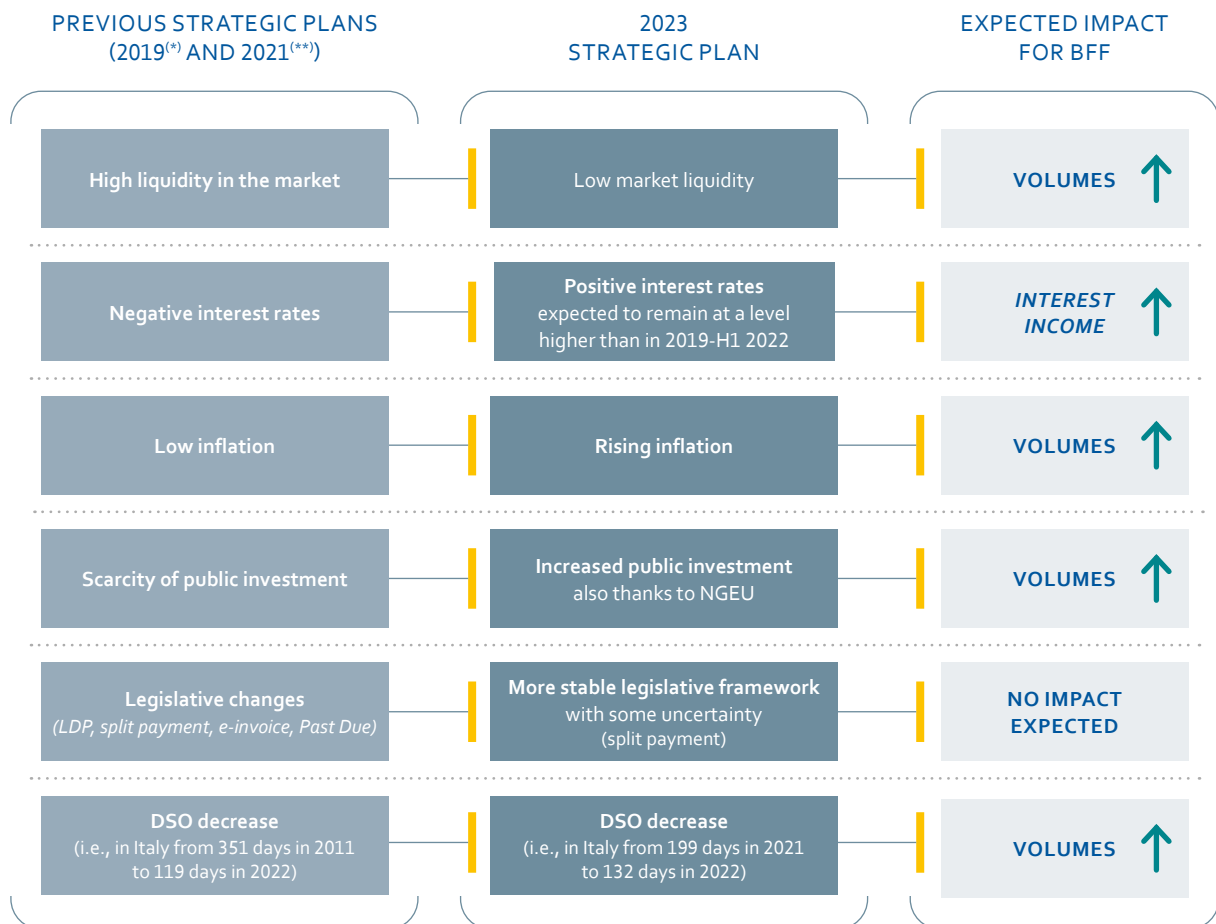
PREVIOUS STRATEGIC PLANS (2019$^{(*)}$ AND 2021$^{(**)}$)

2023 STRATEGIC PLAN

EXPECTED IMPACT FOR BFF

High liquidity in the market

Low market liquidity

VOLUMES

Negative interest rates

Positive interest rates expected to remain at a level higher than in 2019-H1 2022

INTEREST INCOME

Low inflation

Rising inflation

VOLUMES

Scarcity of public investment

Increased public investment also thanks to NGEU

VOLUMES

Legislative changes (LDP, split payment, e-invoice, Past Due)

More stable legislative framework with some uncertainty (split payment)

NO IMPACT EXPECTED

DSO decrease (i.e., in Italy from 351 days in 2011 to 119 days in 2022)

DSO decrease (i.e., in Italy from 199 days in 2021 to 132 days in 2022)

VOLUMES